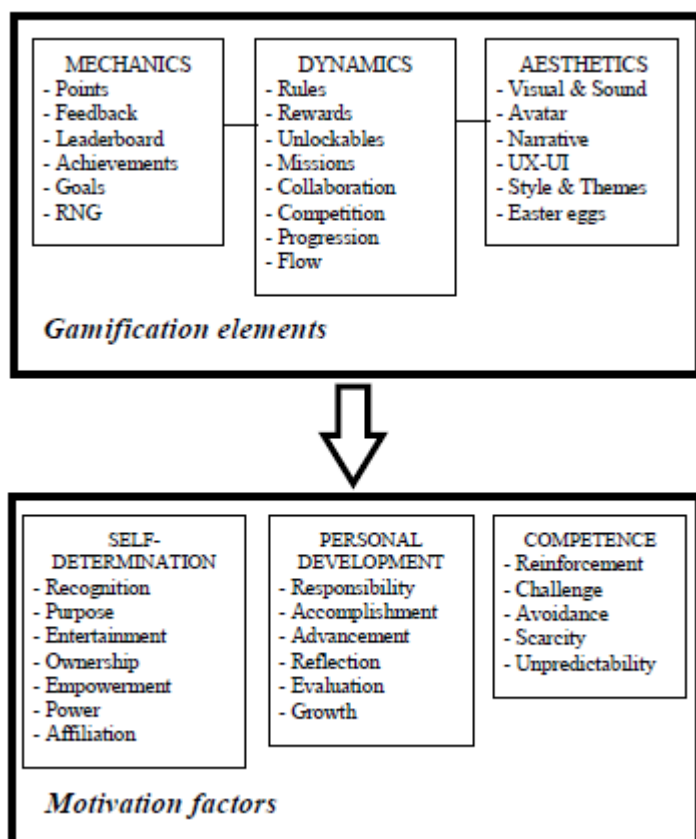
MECHANICS
- Points
- Feedback
- Leaderboard
- Achievements
- Goals
- RNG

DYNAMICS
- Rules
- Rewards
- Unlockables
- Missions
- Collaboration
- Competition
- Progression
- Flow

AESTHETICS
- Visual & Sound
- Avatar
- Narrative
- UX-UI
- Style & Themes
- Easter eggs

*Gamification elements*

SELF-DETERMINATION
- Recognition
- Purpose
- Entertainment
- Ownership
- Empowerment
- Power
- Affiliation

PERSONAL DEVELOPMENT
- Responsibility
- Accomplishment
- Advancement
- Reflection
- Evaluation
- Growth

COMPETENCE
- Reinforcement
- Challenge
- Avoidance
- Scarcity
- Unpredictability

*Motivation factors*